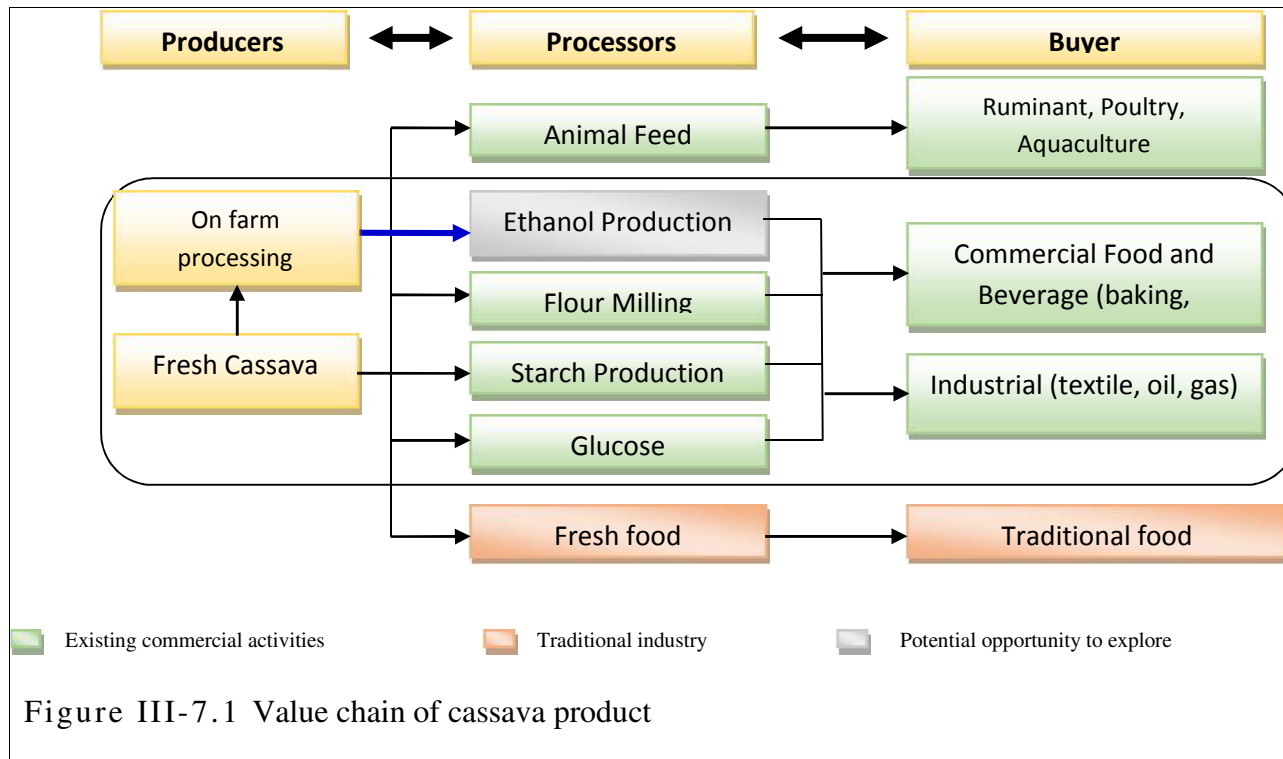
Producers

Processors

Buyer

Animal Feed

Ruminant, Poultry, Aquaculture

On farm processing

Ethanol Production

Flour Milling

Commercial Food and Beverage (baking,

Fresh Cassava

Starch Production

Industrial (textile, oil, gas)

Glucose

Fresh food

Traditional food

Existing commercial activities

Traditional industry

Potential opportunity to explore

Figure III-7.1 Value chain of cassava product